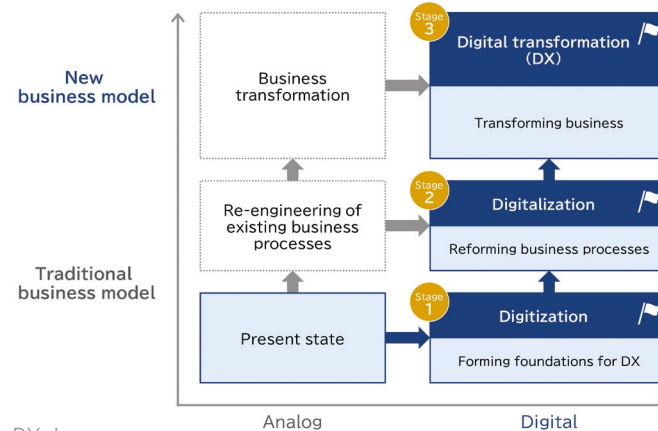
New business model

Traditional business model

Business transformation

Stage 3

Digital transformation (DX)

Transforming business

Re-engineering of existing business processes

Stage 2

Digitalization

Reforming business processes

Present state

Stage 1

Digitization

Forming foundations for DX

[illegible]

Analog

Digital